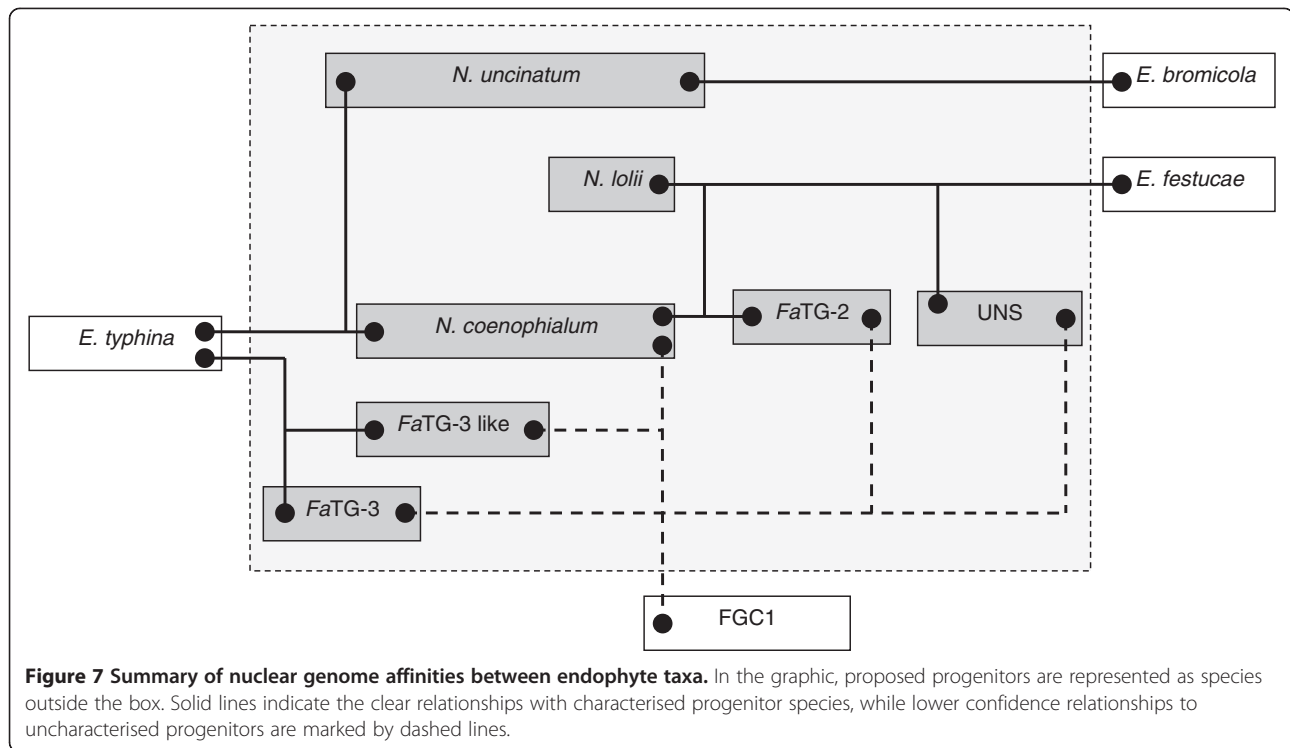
N. uncinatum

E. bromicola

N. lolii

E. festucae

E. typhina

N. coenophialum

FaTG-2

UNS

FaTG-3 like

FaTG-3

FGC1

**Figure 7 Summary of nuclear genome affinities between endophyte taxa.** In the graphic, proposed progenitors are represented as species outside the box. Solid lines indicate the clear relationships with characterised progenitor species, while lower confidence relationships to uncharacterised progenitors are marked by dashed lines.